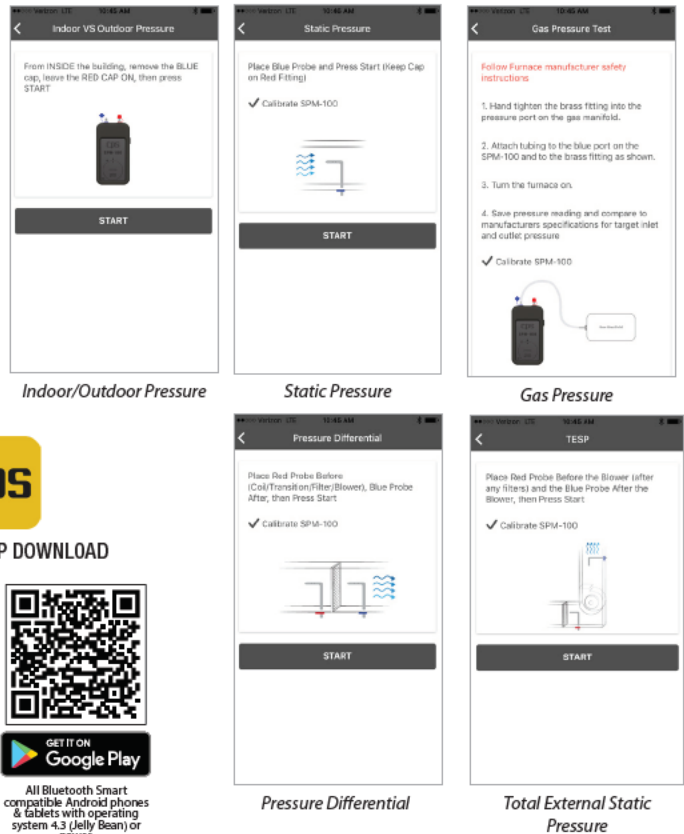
Verizon LTE 10:45 AM

Indoor VS Outdoor Pressure

From INSIDE the building, remove the BLUE cap, leave the RED CAP ON, then press START

START

Indoor/Outdoor Pressure

Verizon LTE 10:45 AM

Static Pressure

Place Blue Probe and Press Start (Keep Cap on Red Fitting)

✔ Calibrate SPM-100

START

Static Pressure

Verizon LTE 10:45 AM

Gas Pressure Test

Follow Furnace manufacturer safety instructions

1. Hand tighten the brass fitting into the pressure port on the gas manifold.

2. Attach tubing to the blue port on the SPM-100 and to the brass fitting as shown.

3. Turn the furnace on.

4. Save pressure reading and compare to manufacturers specifications for target inlet and outlet pressure

✔ Calibrate SPM-100

Gas Pressure

OS

P DOWNLOAD

GET IT ON
Google Play

All Bluetooth Smart compatible Android phones & tablets with operating system 4.3 (Jelly Bean) or

Verizon LTE 10:45 AM

Pressure Differential

Place Red Probe Before (Coil/Transition/Filter/Blower), Blue Probe After, then Press Start

✔ Calibrate SPM-100

START

Pressure Differential

Verizon LTE 10:45 AM

TESP

Place Red Probe Before the Blower (after any filters) and the Blue Probe After the Blower, then Press Start

✔ Calibrate SPM-100

START

Total External Static Pressure